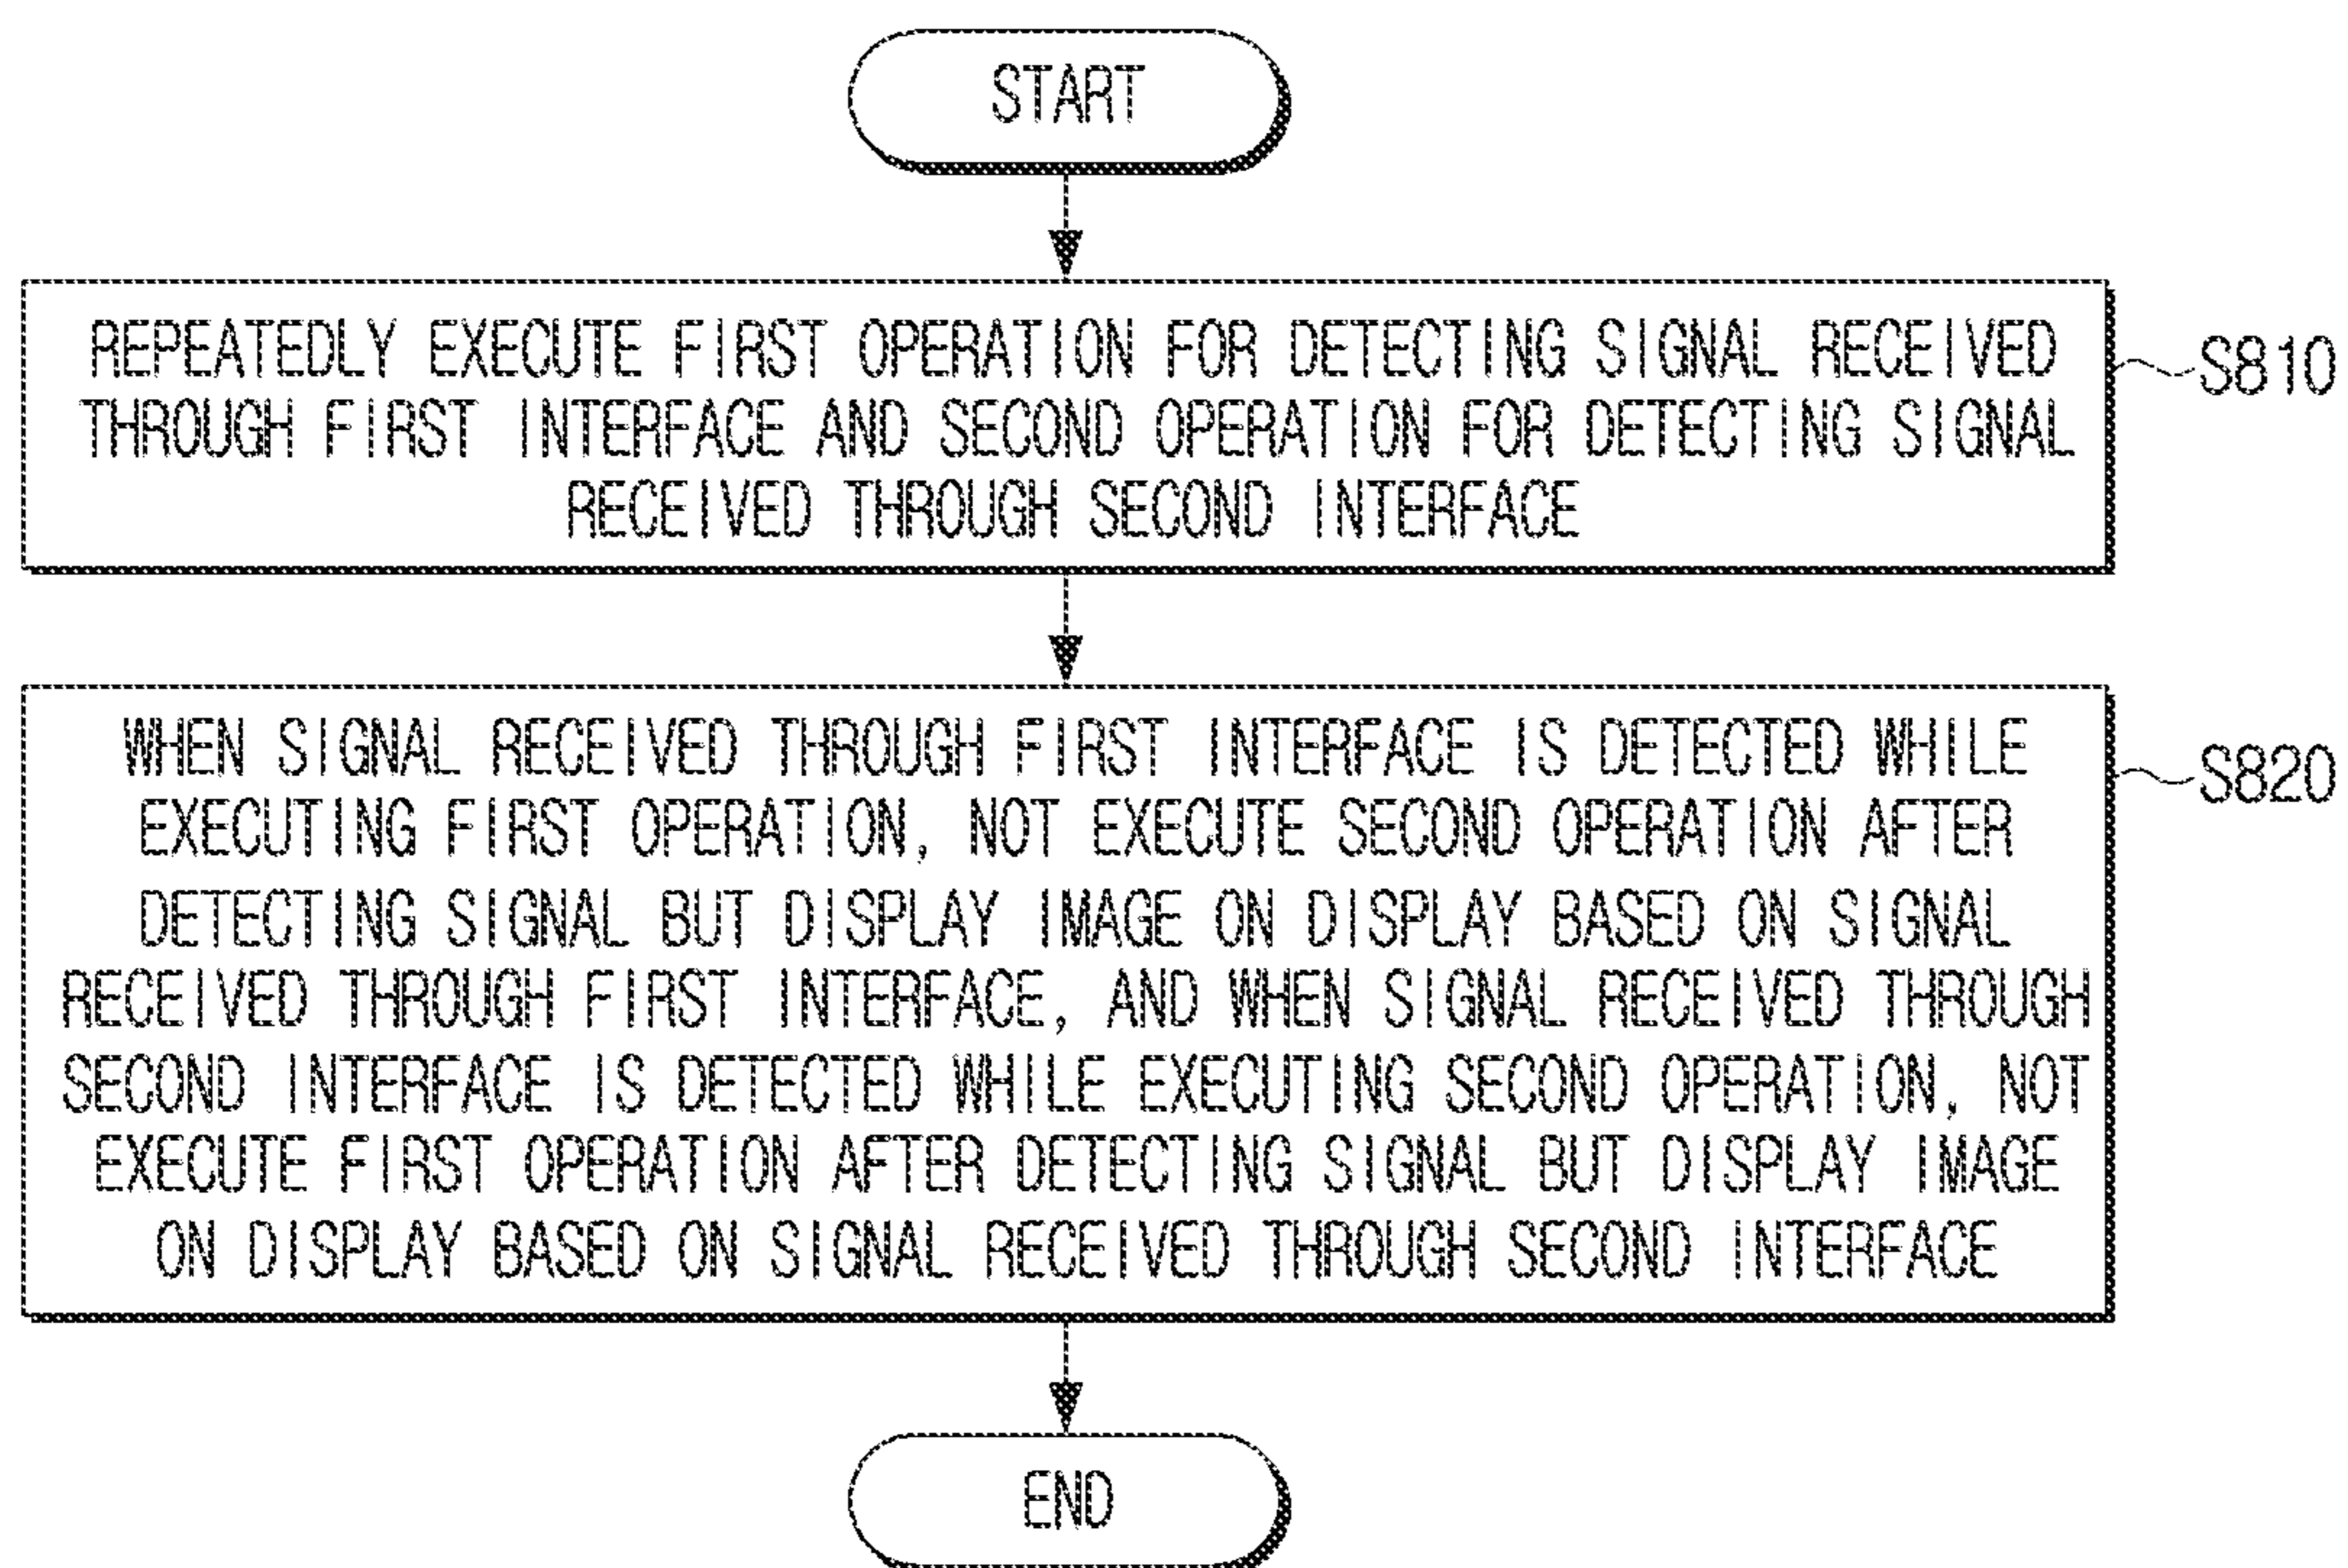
START

REPEATEDLY EXECUTE FIRST OPERATION FOR DETECTING SIGNAL RECEIVED THROUGH FIRST INTERFACE AND SECOND OPERATION FOR DETECTING SIGNAL RECEIVED THROUGH SECOND INTERFACE

S810

WHEN SIGNAL RECEIVED THROUGH FIRST INTERFACE IS DETECTED WHILE EXECUTING FIRST OPERATION, NOT EXECUTE SECOND OPERATION AFTER DETECTING SIGNAL BUT DISPLAY IMAGE ON DISPLAY BASED ON SIGNAL RECEIVED THROUGH FIRST INTERFACE, AND WHEN SIGNAL RECEIVED THROUGH SECOND INTERFACE IS DETECTED WHILE EXECUTING SECOND OPERATION, NOT EXECUTE FIRST OPERATION AFTER DETECTING SIGNAL BUT DISPLAY IMAGE ON DISPLAY BASED ON SIGNAL RECEIVED THROUGH SECOND INTERFACE

S820

END